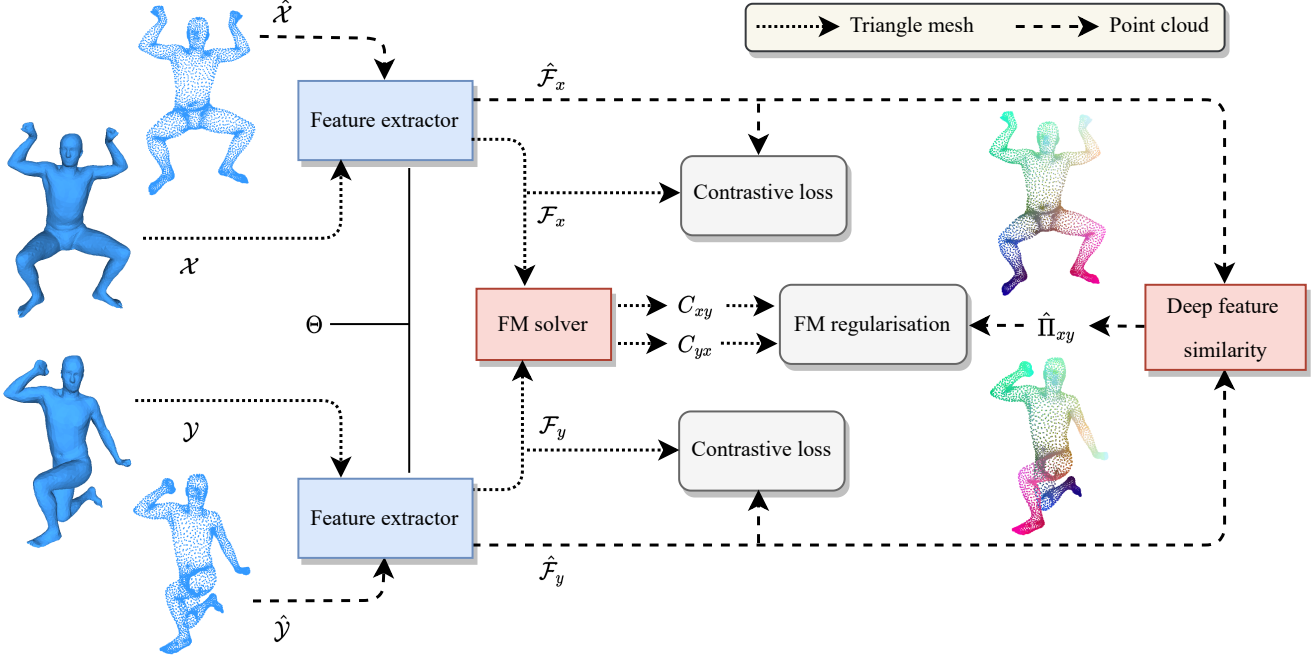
Triangle mesh

Point cloud

$\hat{\mathcal{X}}$

$\hat{\mathcal{F}}_x$

Feature extractor

Contrastive loss

$\mathcal{F}_x$

$\mathcal{X}$

$\Theta$

FM solver

$C_{xy}$

$C_{yx}$

FM regularisation

$\hat{\Pi}_{xy}$

Deep feature similarity

$\mathcal{Y}$

$\mathcal{F}_y$

Contrastive loss

Feature extractor

$\hat{\mathcal{F}}_y$

$\hat{\mathcal{Y}}$